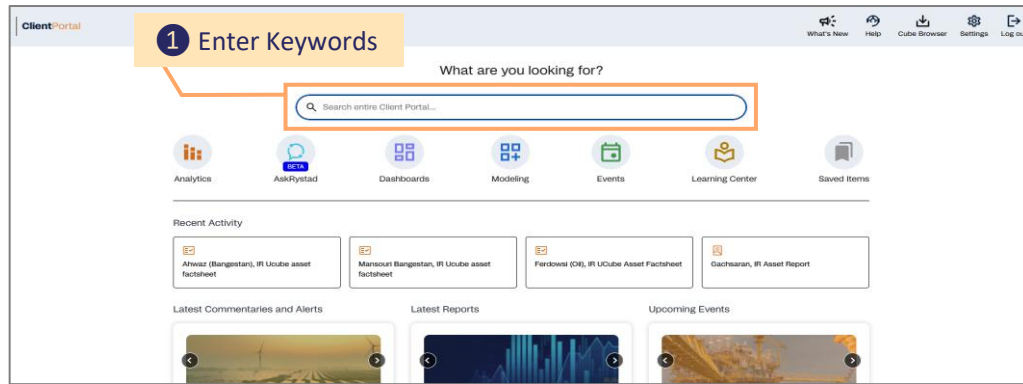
ClientPortal

1 Enter Keywords

What's New Help Cube Browser Settings Log ou

What are you looking for?

Search entire Client Portal...

Analytics
BETA
AskRystad
Dashboards
Modeling
Events
Learning Center
Saved Items

Recent Activity

Ahwaz (Bangestan), IR Ucube asset factsheet

Mansouri Bangestan, IR Ucube asset factsheet

Ferdowsi (Oil), IR UCube Asset Factsheet

Gachsaran, IR Asset Report

Latest Commentaries and Alerts

Latest Reports

Upcoming Events